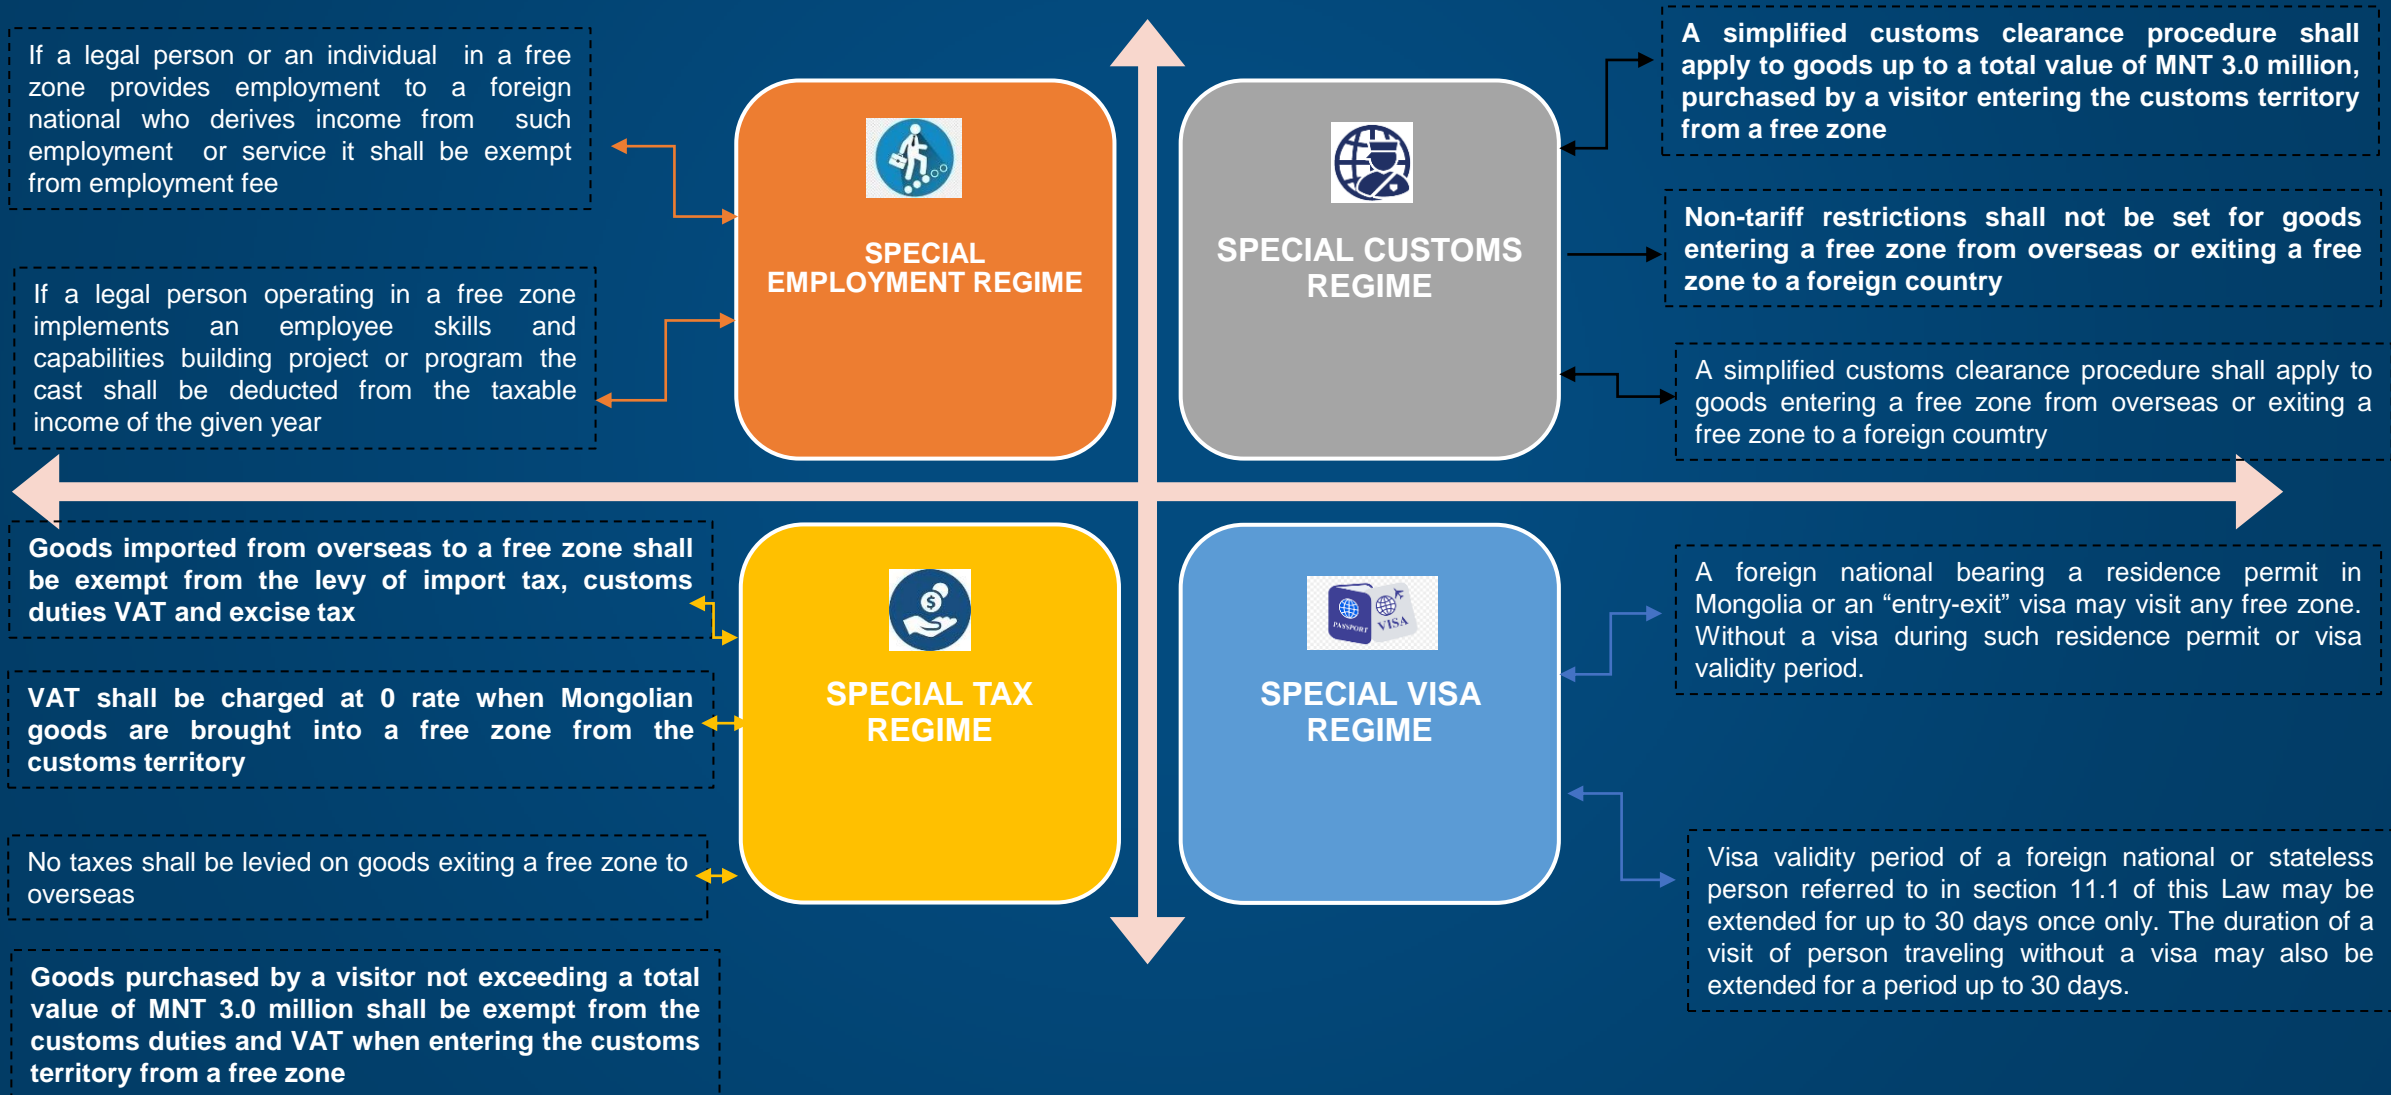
If a legal person or an individual in a free zone provides employment to a foreign national who derives income from such employment or service it shall be exempt from employment fee

If a legal person operating in a free zone implements an employee skills and capabilities building project or program the cast shall be deducted from the taxable income of the given year

SPECIAL EMPLOYMENT REGIME

SPECIAL CUSTOMS REGIME

A simplified customs clearance procedure shall apply to goods up to a total value of MNT 3.0 million, purchased by a visitor entering the customs territory from a free zone

Non-tariff restrictions shall not be set for goods entering a free zone from overseas or exiting a free zone to a foreign country

A simplified customs clearance procedure shall apply to goods entering a free zone from overseas or exiting a free zone to a foreign coumtry

Goods imported from overseas to a free zone shall be exempt from the levy of import tax, customs duties VAT and excise tax

VAT shall be charged at 0 rate when Mongolian goods are brought into a free zone from the customs territory

No taxes shall be levied on goods exiting a free zone to overseas

Goods purchased by a visitor not exceeding a total value of MNT 3.0 million shall be exempt from the customs duties and VAT when entering the customs territory from a free zone

SPECIAL TAX REGIME

PASSPORT VISA

SPECIAL VISA REGIME

A foreign national bearing a residence permit in Mongolia or an “entry-exit” visa may visit any free zone. Without a visa during such residence permit or visa validity period.

Visa validity period of a foreign national or stateless person referred to in section 11.1 of this Law may be extended for up to 30 days once only. The duration of a visit of person traveling without a visa may also be extended for a period up to 30 days.